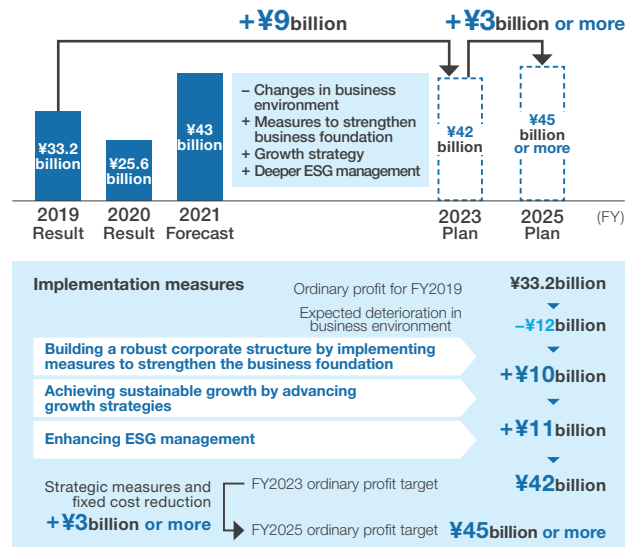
+¥9billion

+¥3billion or more

¥33.2 billion

¥25.6 billion

¥43 billion

– Changes in business environment
+ Measures to strengthen business foundation
+ Growth strategy
+ Deeper ESG management

¥42 billion

¥45 billion or more

2019 Result

2020 Result

2021 Forecast

2023 Plan

2025 Plan

(FY)

Implementation measures

Ordinary profit for FY2019

¥33.2billion

Expected deterioration in business environment

–¥12billion

Building a robust corporate structure by implementing measures to strengthen the business foundation

+¥10billion

Achieving sustainable growth by advancing growth strategies

+¥11billion

Enhancing ESG management

FY2023 ordinary profit target

¥42billion

Strategic measures and fixed cost reduction

+¥3billion or more

FY2025 ordinary profit target

¥45billion or more